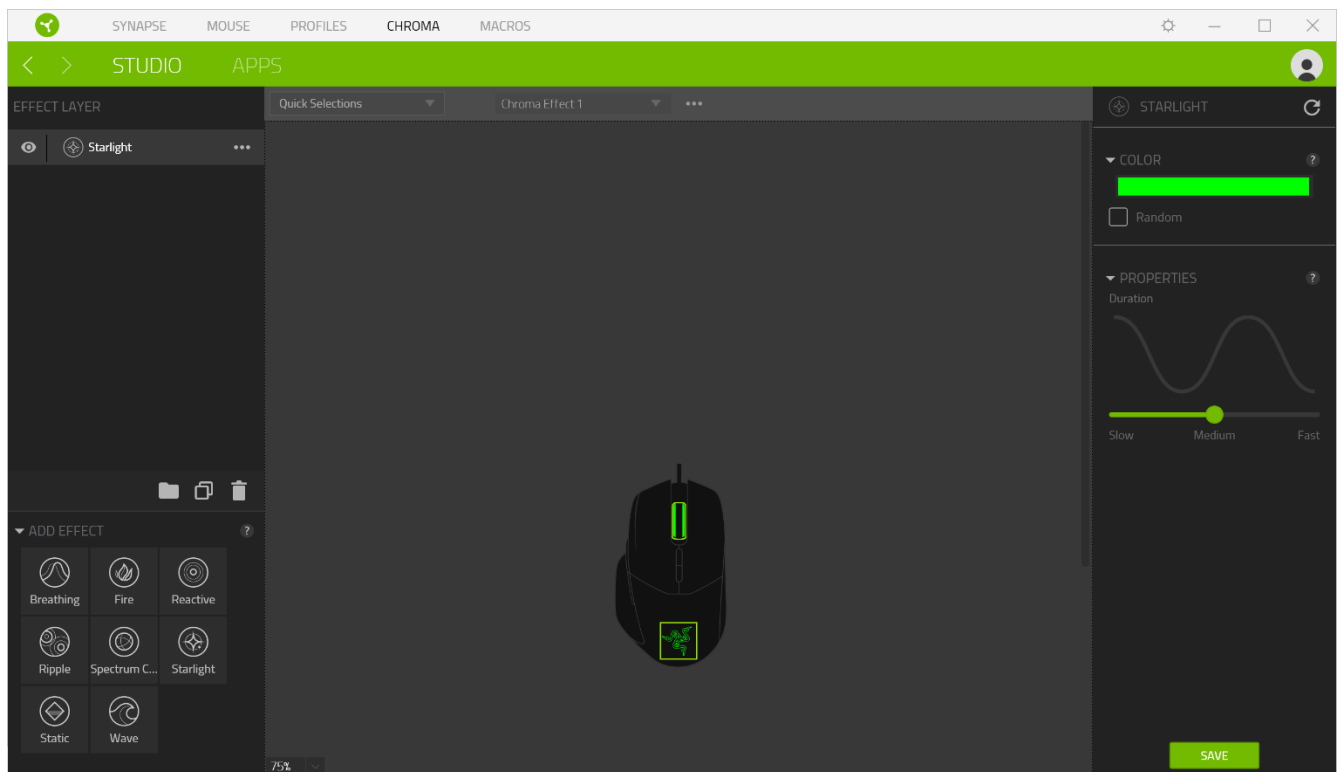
SYNAPSE MOUSE PROFILES CHROMA MACROS

STUDIO APPS

EFFECT LAYER

Starlight

Quick Selections

Chroma Effect 1

STARLIGHT

COLOR

Random

PROPERTIES

Duration

Slow Medium Fast

ADD EFFECT

Breathing
Fire
Reactive
Ripple
Spectrum C...
Starlight
Static
Wave

75%

SAVE